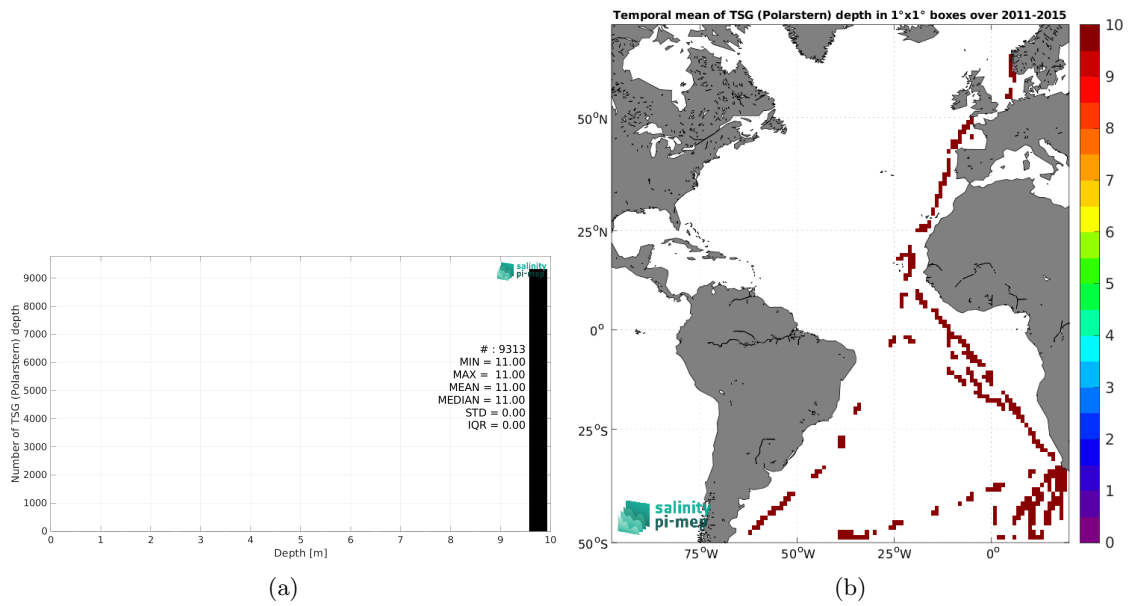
salinity pi-mep

Number of TSG (Polarstern) depth

9000
8000
7000
6000
5000
4000
3000
2000
1000
0

# : 9313
MIN = 11.00
MAX = 11.00
MEAN = 11.00
MEDIAN = 11.00
STD = 0.00
IQR = 0.00

0 1 2 3 4 5 6 7 8 9 10
Depth [m]

(a)

Temporal mean of TSG (Polarstern) depth in 1°x1° boxes over 2011-2015

$50^oN$
$25^oN$
$0^o$
$25^oS$
$50^oS$
$75^oW$ $50^oW$ $25^oW$ $0^o$

salinity pi-mep

10
9
8
7
6
5
4
3
2
1
0

(b)